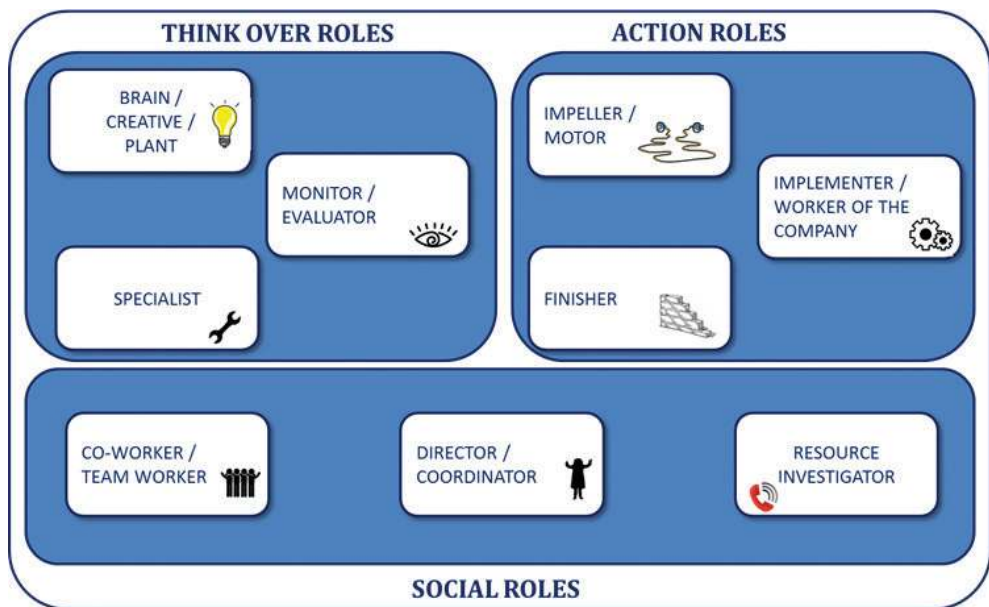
THINK OVER ROLES

BRAIN / CREATIVE / PLANT

MONITOR / EVALUATOR

SPECIALIST

ACTION ROLES

IMPELLER / MOTOR

IMPLEMENTER / WORKER OF THE COMPANY

FINISHER

CO-WORKER / TEAM WORKER

DIRECTOR / COORDINATOR

RESOURCE INVESTIGATOR

SOCIAL ROLES